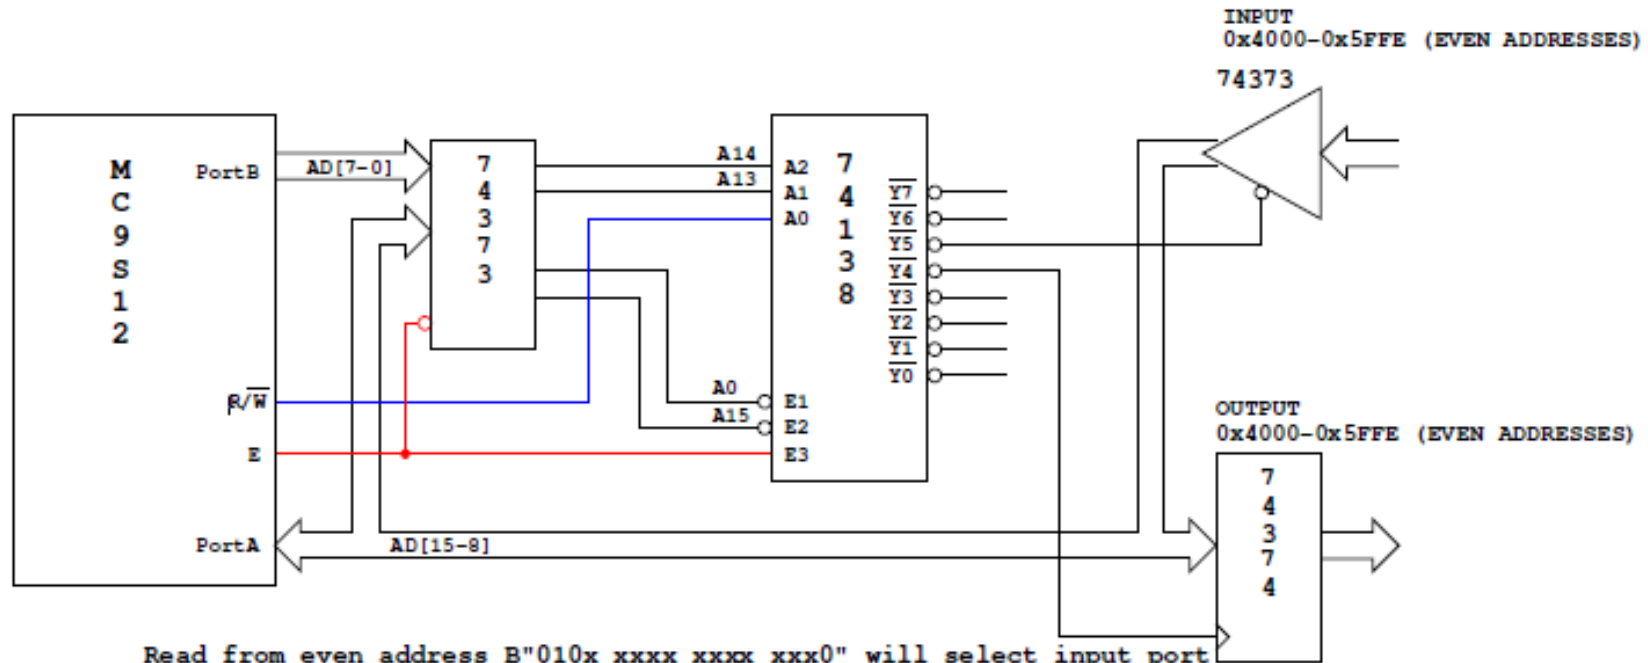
INPUT
0x4000-0x5FFE (EVEN ADDRESSES)

74373

M
C
9
S
1
2

PortB

AD[7-0]

7
4
3
7
3

A14
A13

A2
A1
A0

7
4
1
3
8

$\overline{Y7}$
$\overline{Y6}$
$\overline{Y5}$
$\overline{Y4}$
$\overline{Y3}$
$\overline{Y2}$
$\overline{Y1}$
$\overline{Y0}$

A0
A15

E1
E2
E3

R/$\overline{W}$

E

OUTPUT
0x4000-0x5FFE (EVEN ADDRESSES)

7
4
3
7
4

PortA

AD[15-8]

Read from even address B"010x xxxx xxxx xxx0" will select input port